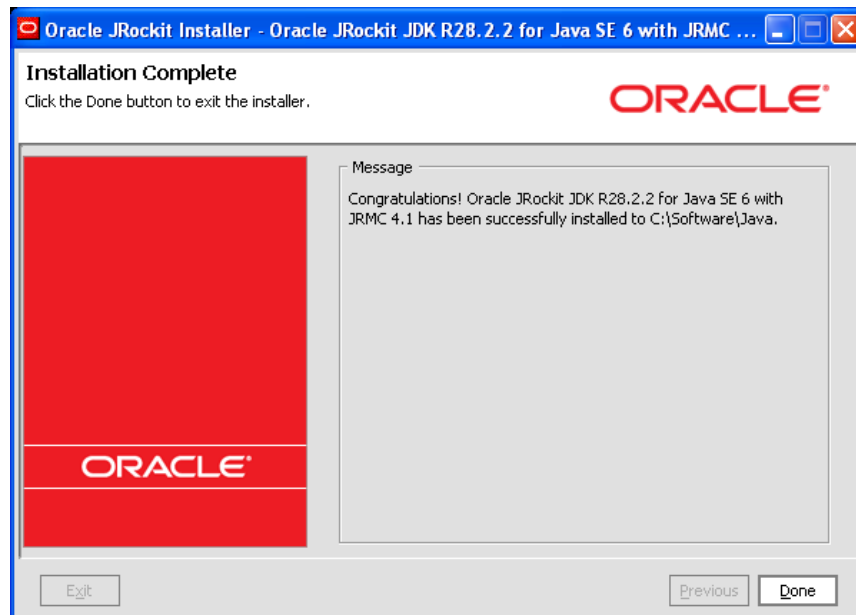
Oracle JRockit Installer - Oracle JRockit JDK R28.2.2 for Java SE 6 with JRMC ...

Installation Complete
Click the Done button to exit the installer.

ORACLE

ORACLE

Message

Congratulations! Oracle JRockit JDK R28.2.2 for Java SE 6 with JRMC 4.1 has been successfully installed to C:\Software\Java.

Exit

Previous

Done